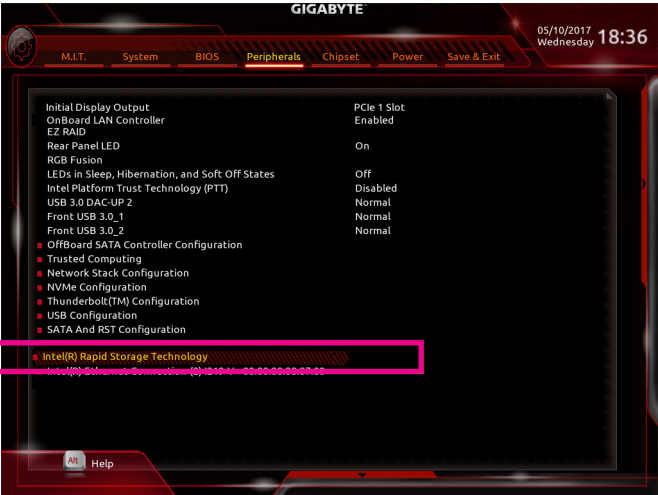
GIGABYTE

M.I.T. System BIOS Peripherals Chipset Power Save & Exit

05/10/2017 Wednesday 18:36

| | |
|---|---|
| Initial Display Output | PCIe 1 Slot |
| OnBoard LAN Controller | Enabled |
| EZ RAID | |
| Rear Panel LED | On |
| RGB Fusion | |
| LEDs in Sleep, Hibernation, and Soft Off States | Off |
| Intel Platform Trust Technology (PTT) | Disabled |
| USB 3.0 DAC-UP 2 | Normal |
| Front USB 3.0_1 | Normal |
| Front USB 3.0_2 | Normal |

OffBoard SATA Controller Configuration
Trusted Computing
Network Stack Configuration
NVMe Configuration
Thunderbolt(TM) Configuration
USB Configuration
SATA And RST Configuration

Intel(R) Rapid Storage Technology
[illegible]

Alt Help